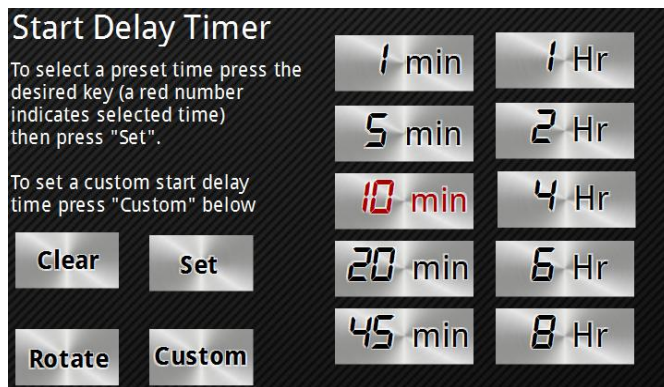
Start Delay Timer

To select a preset time press the desired key (a red number indicates selected time) then press "Set".

To set a custom start delay time press "Custom" below

Clear

Set

Rotate

Custom

1 min

1 Hr

5 min

2 Hr

10 min

4 Hr

20 min

6 Hr

45 min

8 Hr